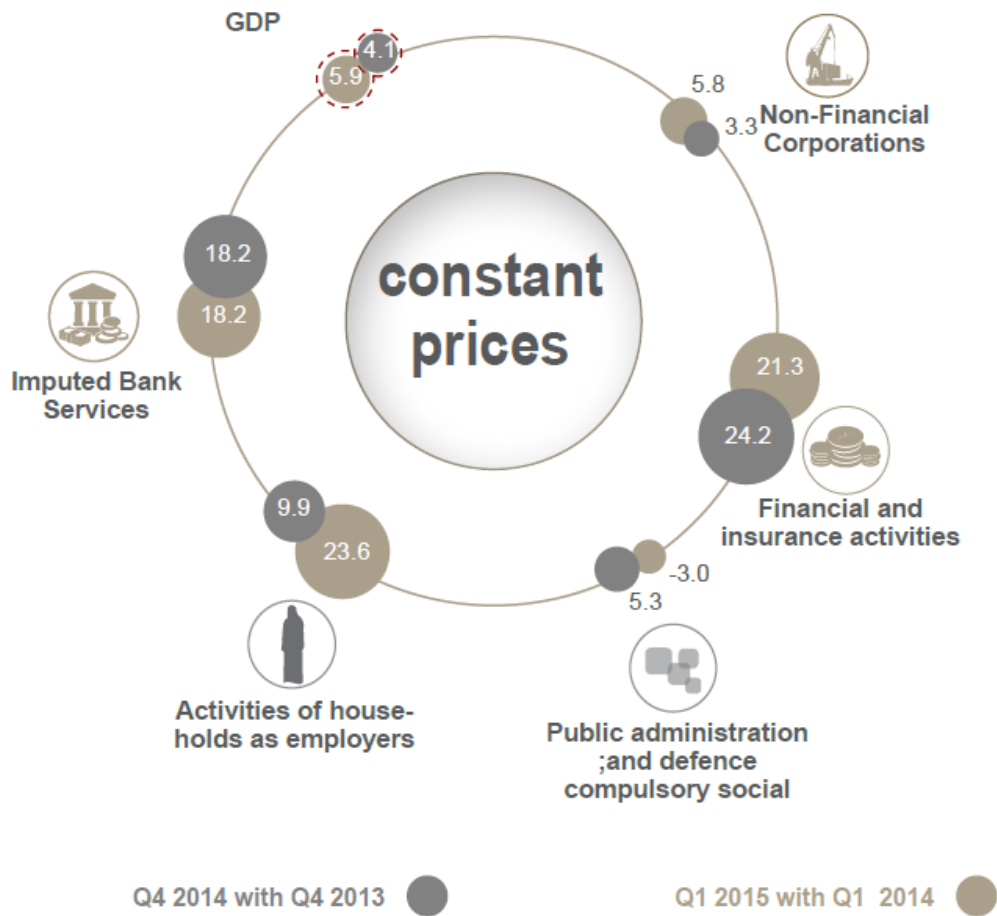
GDP

4.1

5.9

5.8

3.3

Non-Financial Corporations

18.2

18.2

Imputed Bank Services

constant prices

21.3

24.2

Financial and insurance activities

9.9

23.6

-3.0

5.3

Activities of households as employers

Public administration ;and defence compulsory social

Q4 2014 with Q4 2013

Q1 2015 with Q1 2014